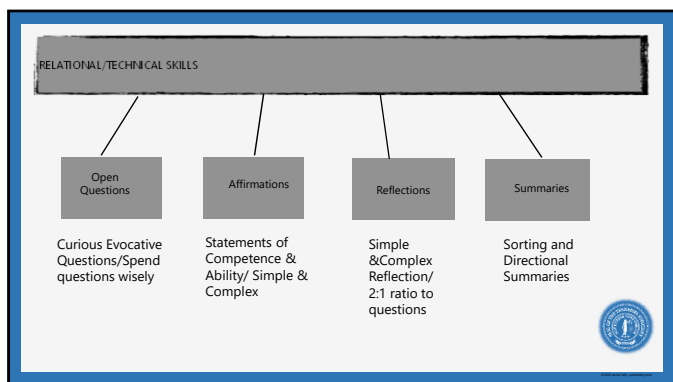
RELATIONAL/TECHNICAL SKILLS

Open Questions

Affirmations

Reflections

Summaries

Curious Evocative Questions/Spend questions wisely

Statements of Competence & Ability/ Simple & Complex

Simple &Complex Reflection/ 2:1 ratio to questions

Sorting and Directional Summaries

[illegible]